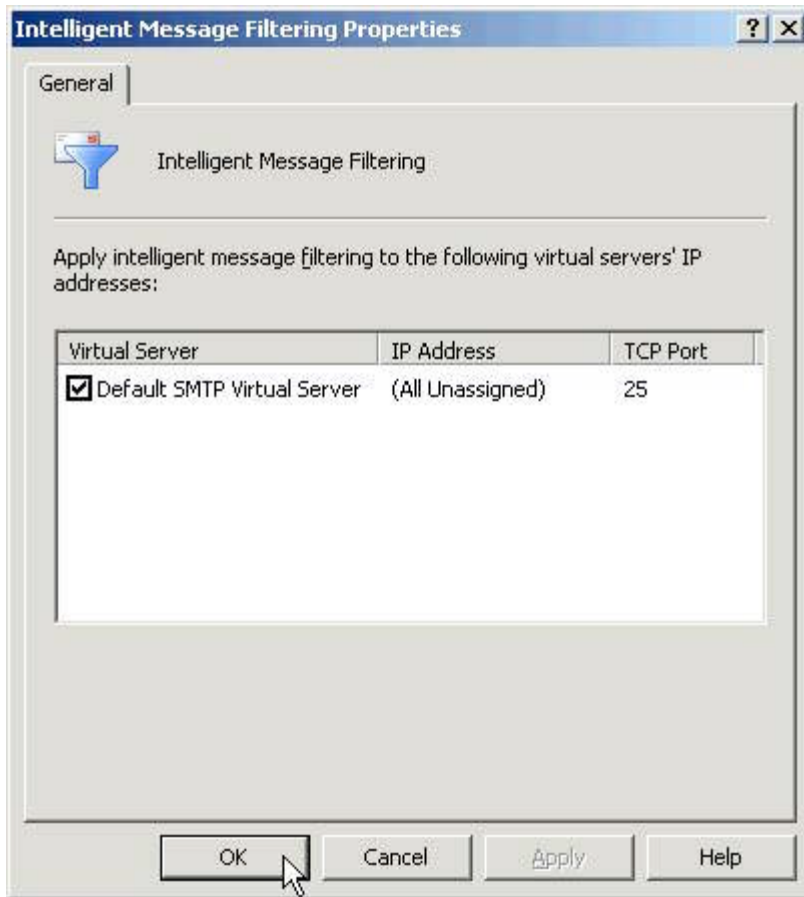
Intelligent Message Filtering Properties

? X

General

Intelligent Message Filtering

Apply intelligent message filtering to the following virtual servers' IP addresses:

| Virtual Server | IP Address | TCP Port |
|---|---|---|
| ☑ Default SMTP Virtual Server | (All Unassigned) | 25 |

OK Cancel Apply Help